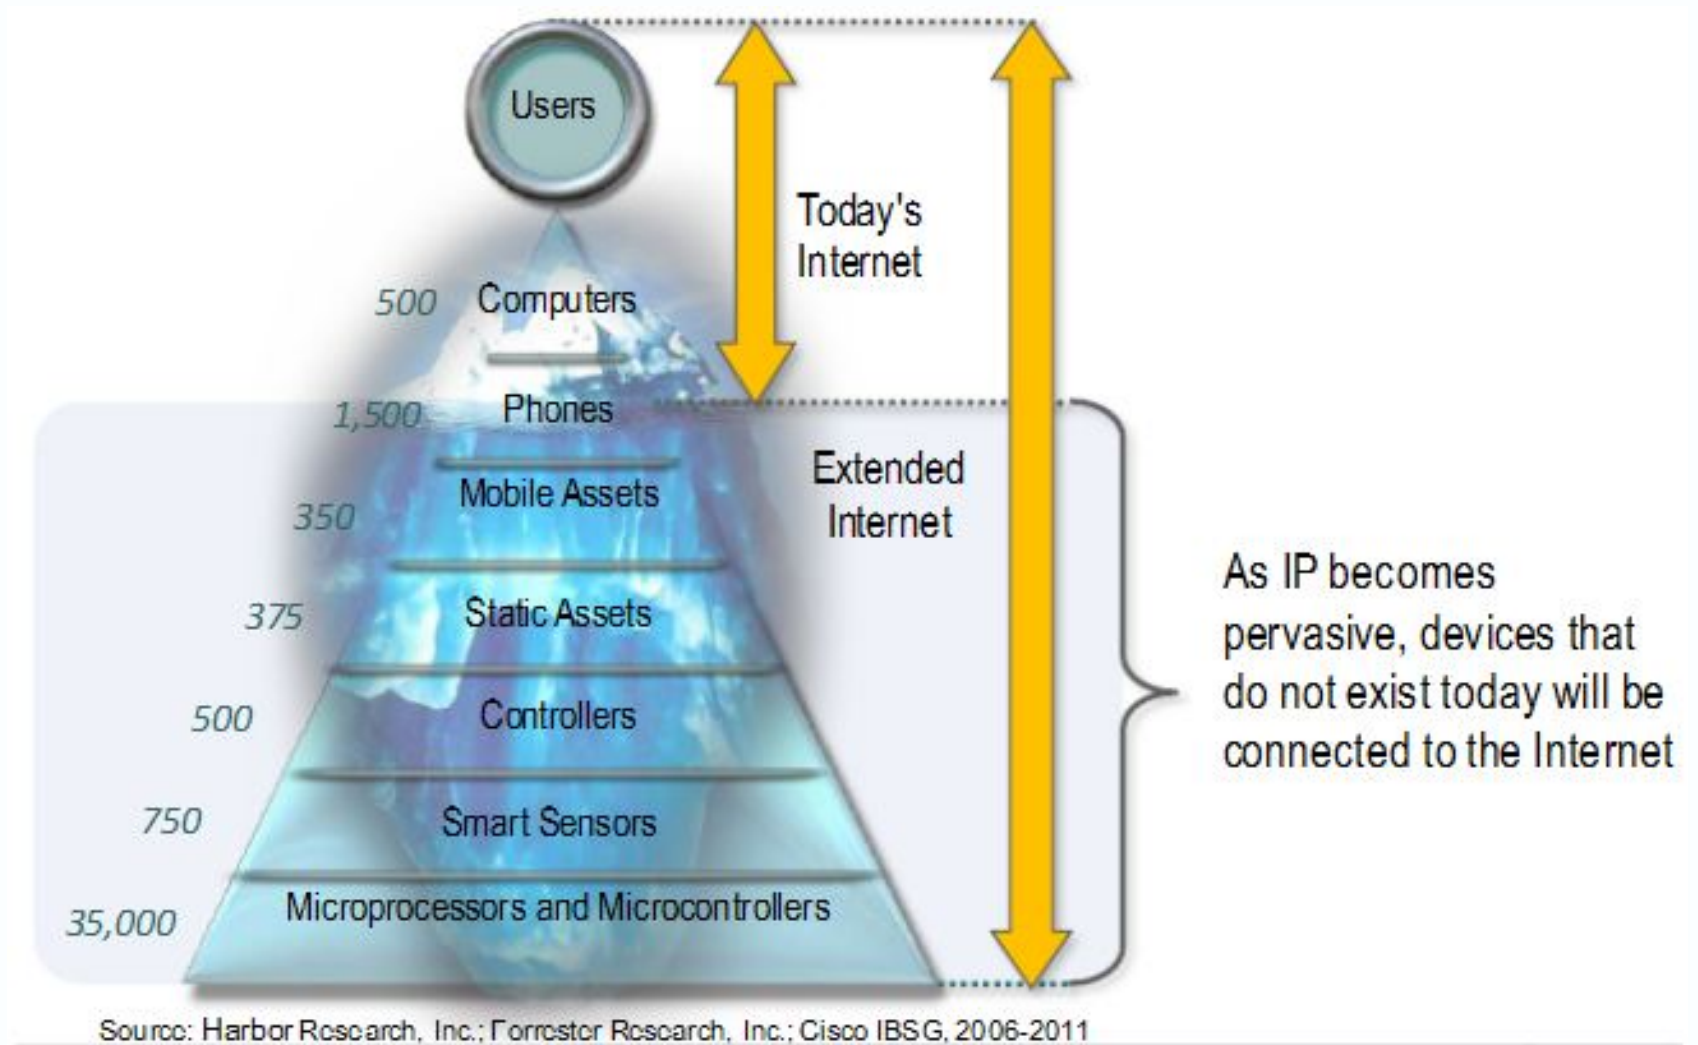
Users

Today's Internet

500 Computers

1,500 Phones

Extended Internet

350 Mobile Assets

375 Static Assets

500 Controllers

750 Smart Sensors

35,000 Microprocessors and Microcontrollers

As IP becomes pervasive, devices that do not exist today will be connected to the Internet

Source: Harbor Research, Inc.; Forrester Research, Inc.; Cisco IBSG, 2006-2011